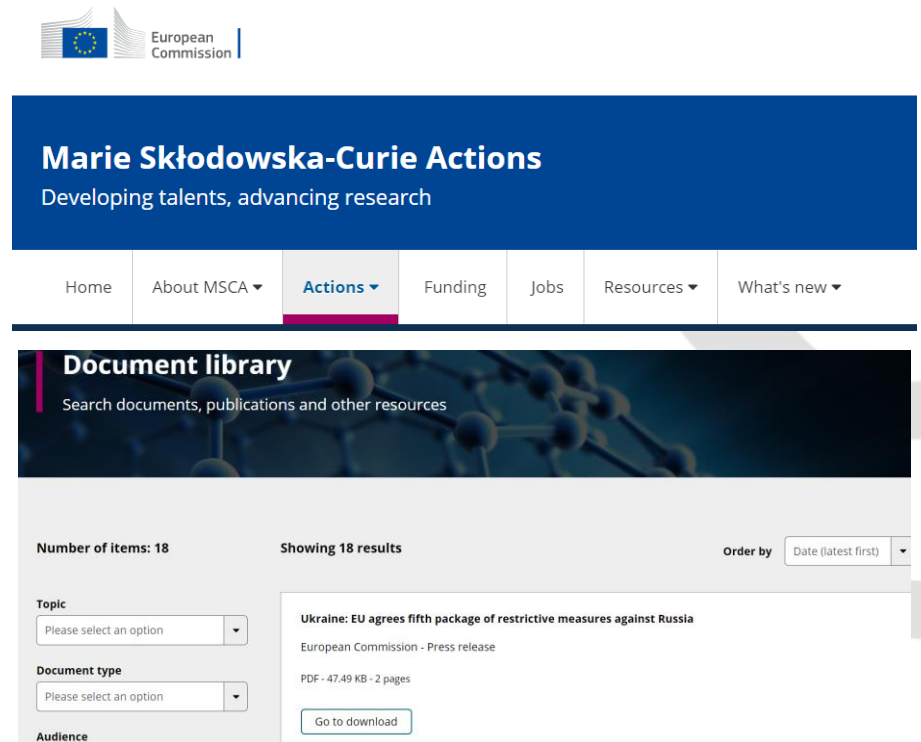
European Commission

Marie Skłodowska-Curie Actions

Developing talents, advancing research

Home About MSCA Actions Funding Jobs Resources What's new

Document library

Search documents, publications and other resources

Number of items: 18

Showing 18 results

Order by Date (latest first)

Topic

Please select an option

Document type

Please select an option

Audience

Ukraine: EU agrees fifth package of restrictive measures against Russia

European Commission - Press release

PDF - 47.49 KB - 2 pages

Go to download